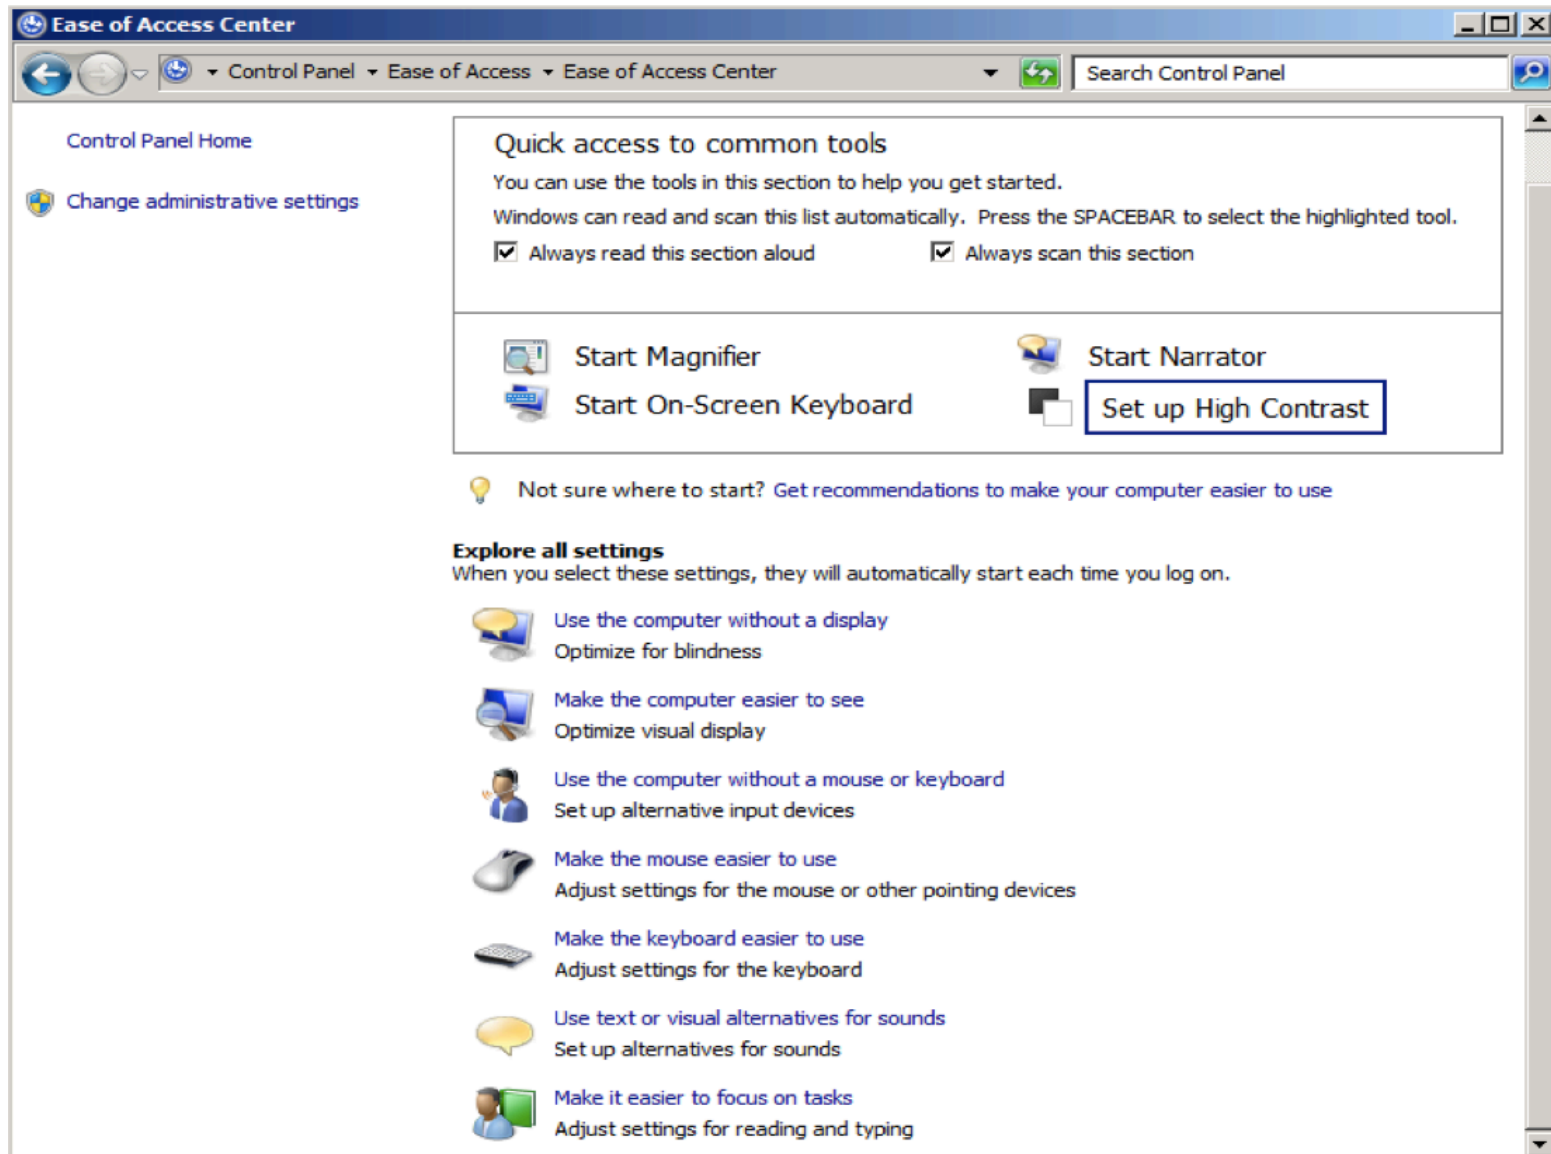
Ease of Access Center

Control Panel ▸ Ease of Access ▸ Ease of Access Center

Search Control Panel

Control Panel Home

Change administrative settings

Quick access to common tools

You can use the tools in this section to help you get started.

Windows can read and scan this list automatically. Press the SPACEBAR to select the highlighted tool.

☑ Always read this section aloud ☑ Always scan this section

Start Magnifier

Start Narrator

Start On-Screen Keyboard

Set up High Contrast

Not sure where to start? Get recommendations to make your computer easier to use

Explore all settings
When you select these settings, they will automatically start each time you log on.

Use the computer without a display
Optimize for blindness

Make the computer easier to see
Optimize visual display

Use the computer without a mouse or keyboard
Set up alternative input devices

Make the mouse easier to use
Adjust settings for the mouse or other pointing devices

Make the keyboard easier to use
Adjust settings for the keyboard

Use text or visual alternatives for sounds
Set up alternatives for sounds

Make it easier to focus on tasks
Adjust settings for reading and typing